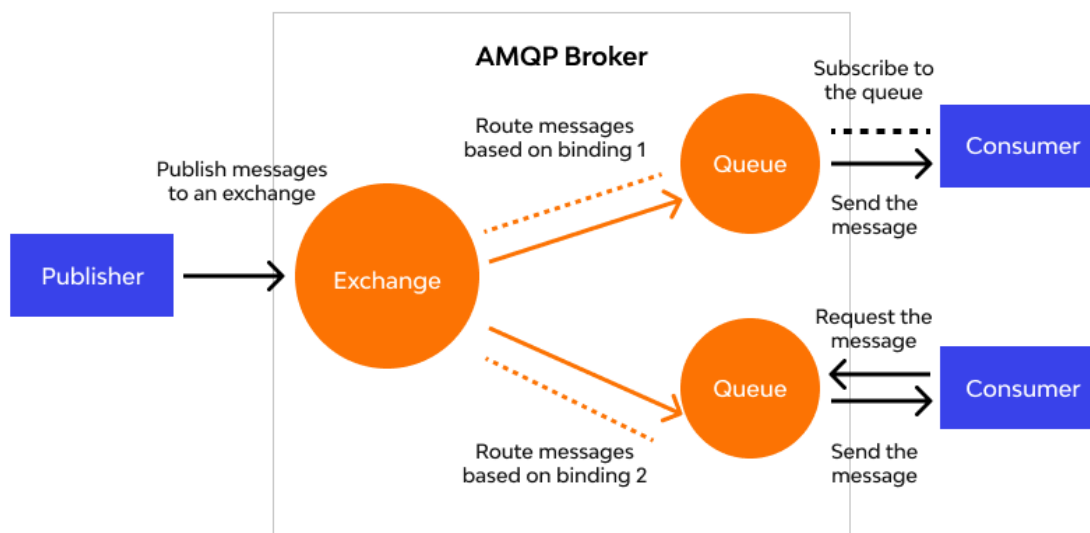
AMQP Broker

Publish messages to an exchange

Publisher

Exchange

Route messages based on binding 1

Queue

Subscribe to the queue

Consumer

Send the message

Request the message

Queue

Consumer

Send the message

Route messages based on binding 2